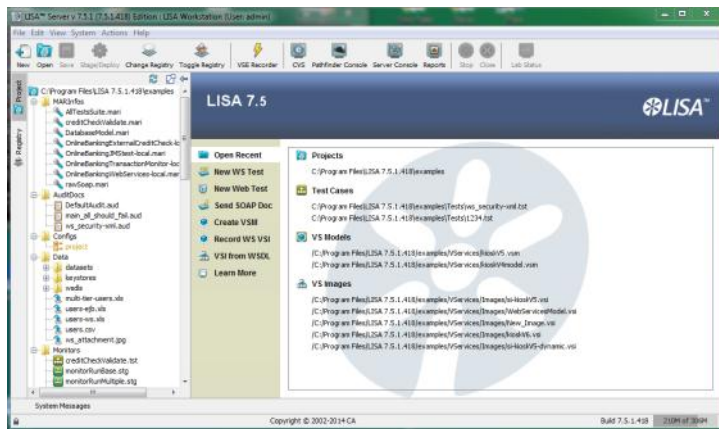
LISA™ Server v7.5.1 (7.5.1.418) Edition: LISA Workstation (User: admin)

File Edit View System Actions Help

New Open Save Stage/Deploy Change Registry Toggle Registry VSE Recorder CVS Pathfinder Console Server Console Reports Stop Close Lab Status

Project Registry

C:\Program Files\LISA 7.5.1.418\examples
MARInfos
AllTestsSuite.mari
creditCheckValidate.mari
DatabaseModel.mari
OnlineBankingExternalCreditCheck-lo
OnlineBankingJMStest-local.mari
OnlineBankingTransactionMonitor-loc
OnlineBankingWebServices-local.mari
rawSoap.mari
AuditDocs
DefaultAudit.aud
main_all_should_fail.aud
ws_security-xml.aud
Configs
project
Data
datasets
keystores
wsdls
multi-tier-users.xls
users-ejb.xls
users-ws.xls
users.csv
ws_attachment.jpg
Monitors
creditCheckValidate.tst
monitorRunBase.stg
monitorRunMultiple.stg

LISA 7.5

LISA

Open Recent
New WS Test
New Web Test
Send SOAP Doc
Create VSM
Record WS VSI
VSI from WSDL
Learn More

Projects
C:\Program Files\LISA 7.5.1.418\examples

Test Cases
C:\Program Files\LISA 7.5.1.418\examples\Tests\ws_security-xml.tst
C:\Program Files\LISA 7.5.1.418\examples\Tests\1234.tst

VS Models
{C:\Program Files\LISA 7.5.1.418\examples\VServices\kioskV5.vsm
{C:\Program Files\LISA 7.5.1.418\examples\VServices\kioskV6model.vsm

VS Images
{C:\Program Files\LISA 7.5.1.418\examples\VServices\Images\si-kioskV5.vsi
{C:\Program Files\LISA 7.5.1.418\examples\VServices\Images\WebServicesModel.vsi
{C:\Program Files\LISA 7.5.1.418\examples\VServices\Images\New_Image.vsi
{C:\Program Files\LISA 7.5.1.418\examples\VServices\Images\kioskV6.vsi
{C:\Program Files\LISA 7.5.1.418\examples\VServices\Images\si-kioskV5-dynamic.vsi

System Messages

Copyright © 2002-2014 CA

Build 7.5.1.418 210M of 384M